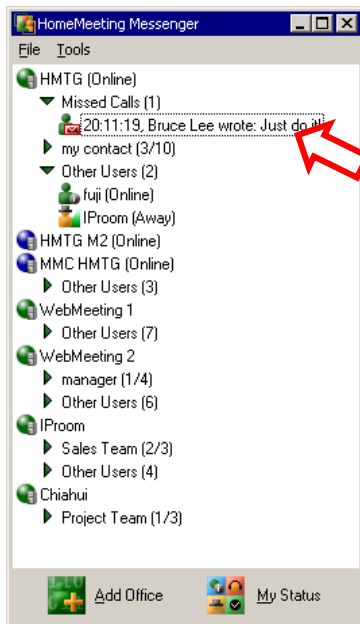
HomeMeeting Messenger

File Tools

HMTG (Online)
Missed Calls (1)
20:11:19, Bruce Lee wrote: Just do it!
my contact (3/10)
Other Users (2)
fuji (Online)
IProom (Away)
HMTG M2 (Online)
MMC HMTG (Online)
Other Users (3)
WebMeeting 1
Other Users (7)
WebMeeting 2
manager (1/4)
Other Users (6)
IProom
Sales Team (2/3)
Other Users (4)
Chiahui
Project Team (1/3)

Add Office
My Status